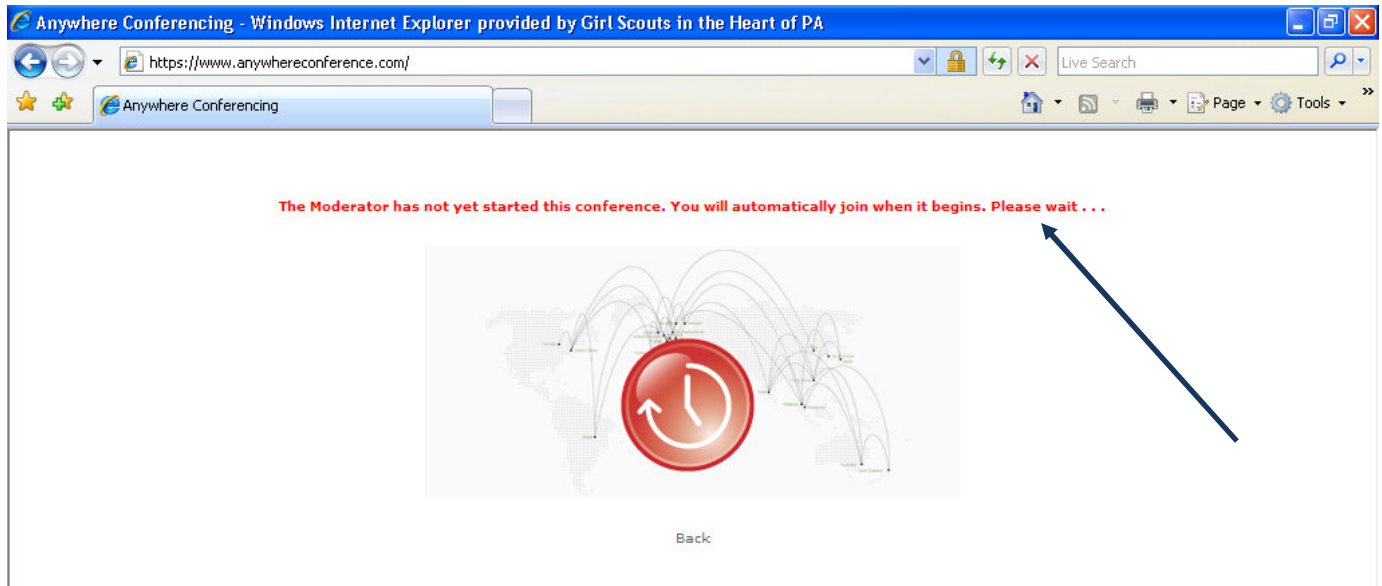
Anywhere Conferencing - Windows Internet Explorer provided by Girl Scouts in the Heart of PA

https://www.anywhereconference.com/

Live Search

Anywhere Conferencing

Page ▾ Tools ▾

The Moderator has not yet started this conference. You will automatically join when it begins. Please wait . . .

Back